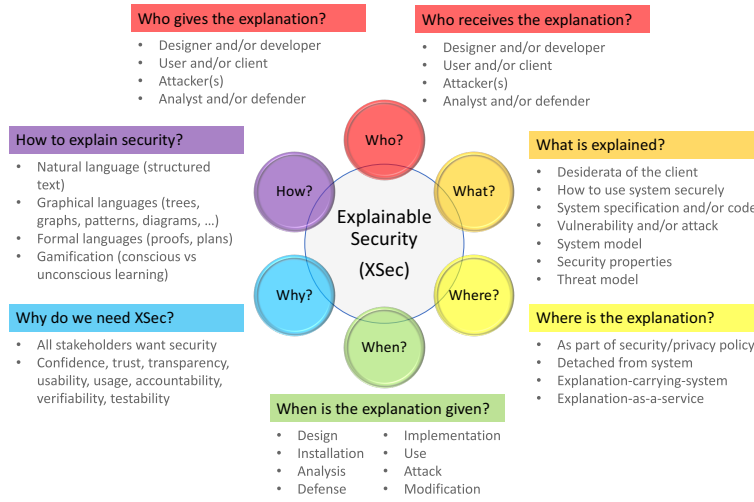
Who gives the explanation?
- Designer and/or developer
- User and/or client
- Attacker(s)
- Analyst and/or defender

Who receives the explanation?
- Designer and/or developer
- User and/or client
- Attacker(s)
- Analyst and/or defender

How to explain security?
- Natural language (structured text)
- Graphical languages (trees, graphs, patterns, diagrams, …)
- Formal languages (proofs, plans)
- Gamification (conscious vs unconscious learning)

Who?
How?
What?
Explainable Security
(XSec)
Why?
Where?
When?

What is explained?
- Desiderata of the client
- How to use system securely
- System specification and/or code
- Vulnerability and/or attack
- System model
- Security properties
- Threat model

Why do we need XSec?
- All stakeholders want security
- Confidence, trust, transparency, usability, usage, accountability, verifiability, testability

Where is the explanation?
- As part of security/privacy policy
- Detached from system
- Explanation-carrying-system
- Explanation-as-a-service

When is the explanation given?
- Design
- Installation
- Analysis
- Defense
- Implementation
- Use
- Attack
- Modification